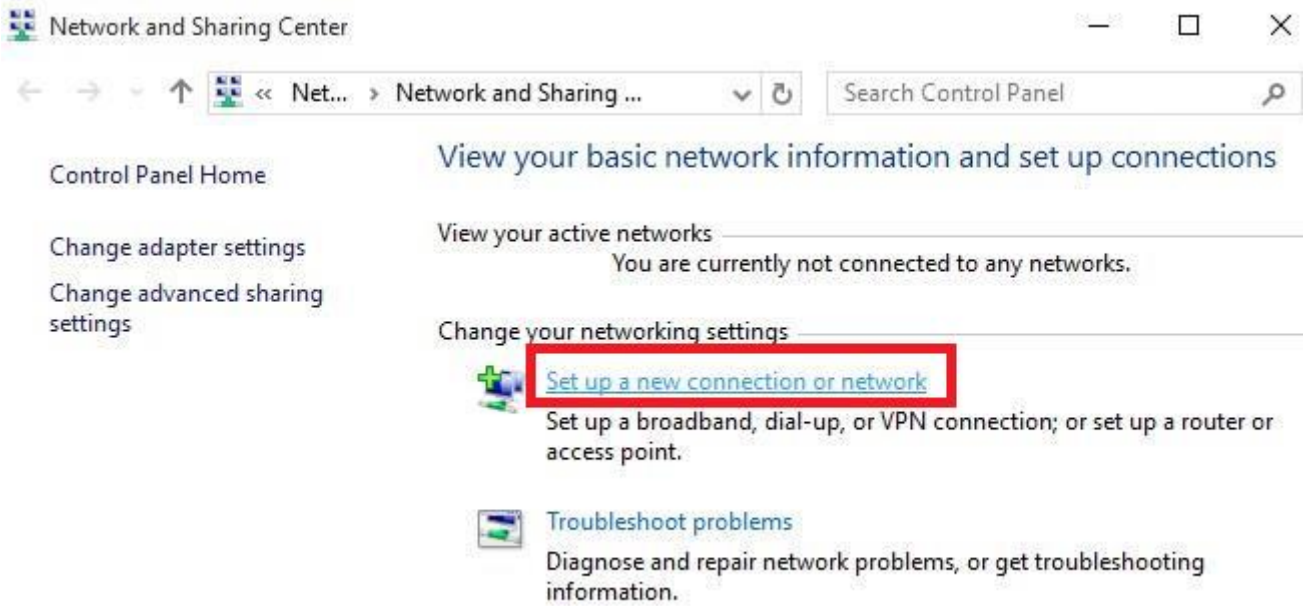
Network and Sharing Center

« Net... › Network and Sharing ...

Search Control Panel

Control Panel Home

Change adapter settings

Change advanced sharing settings

View your basic network information and set up connections

View your active networks

You are currently not connected to any networks.

Change your networking settings

Set up a new connection or network

Set up a broadband, dial-up, or VPN connection; or set up a router or access point.

Troubleshoot problems

Diagnose and repair network problems, or get troubleshooting information.